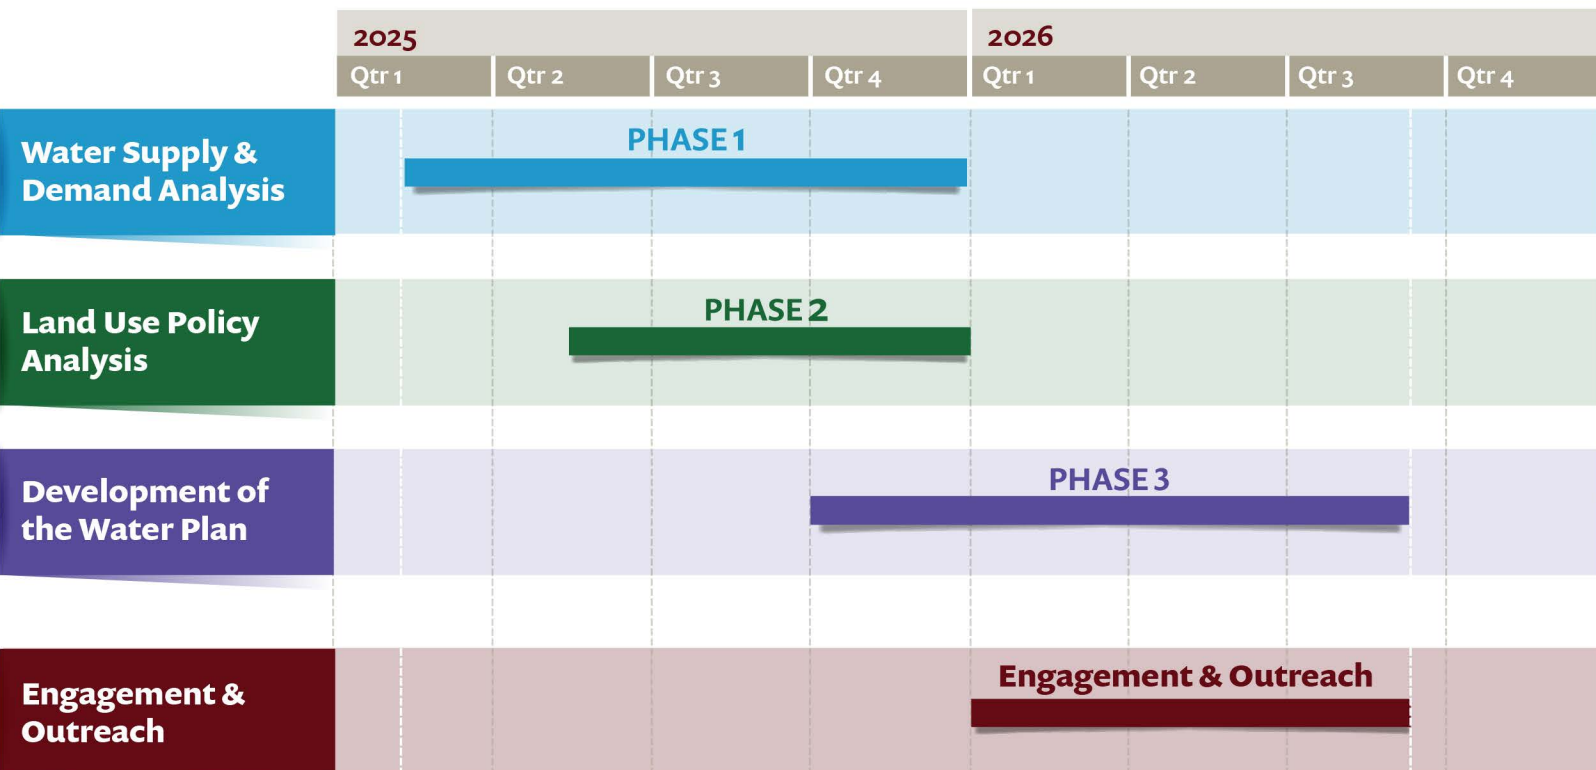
2025
Qtr 1
Qtr 2
Qtr 3
Qtr 4
2026
Qtr 1
Qtr 2
Qtr 3
Qtr 4

Water Supply & Demand Analysis
PHASE 1

Land Use Policy Analysis
PHASE 2

Development of the Water Plan
PHASE 3

Engagement & Outreach
Engagement & Outreach